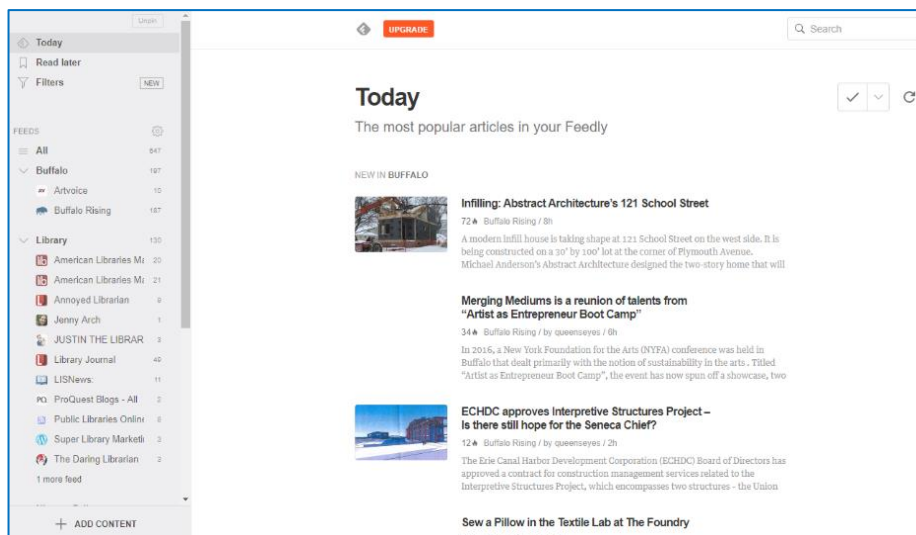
Unpin

Today

Read later

Filters NEW

FEEDS

All 647

Buffalo 197

Artvoice 10

Buffalo Rising 187

Library 130

American Libraries Ma 20

American Libraries Ma 21

Annoyed Librarian 9

Jenny Arch 1

JUSTIN THE LIBRAR 3

Library Journal 49

LISNews: 11

ProQuest Blogs - All 2

Public Libraries Onlin 8

Super Library Marketi 3

The Daring Librarian 3

1 more feed

ADD CONTENT

UPGRADE

Search

Today

The most popular articles in your Feedly

NEW IN BUFFALO

Infilling: Abstract Architecture's 121 School Street

72 Buffalo Rising / 8h

A modern infill house is taking shape at 121 School Street on the west side. It is being constructed on a 30' by 100' lot at the corner of Plymouth Avenue. Michael Anderson's Abstract Architecture designed the two-story home that will

Merging Mediums is a reunion of talents from "Artist as Entrepreneur Boot Camp"

34 Buffalo Rising / by queenseyes / 6h

In 2016, a New York Foundation for the Arts (NYFA) conference was held in Buffalo that dealt primarily with the notion of sustainability in the arts. Titled "Artist as Entrepreneur Boot Camp", the event has now spun off a showcase, two

ECHDC approves Interpretive Structures Project – Is there still hope for the Seneca Chief?

12 Buffalo Rising / by queenseyes / 2h

The Erie Canal Harbor Development Corporation (ECHDC) Board of Directors has approved a contract for construction management services related to the Interpretive Structures Project, which encompasses two structures - the Union

Sew a Pillow in the Textile Lab at The Foundry